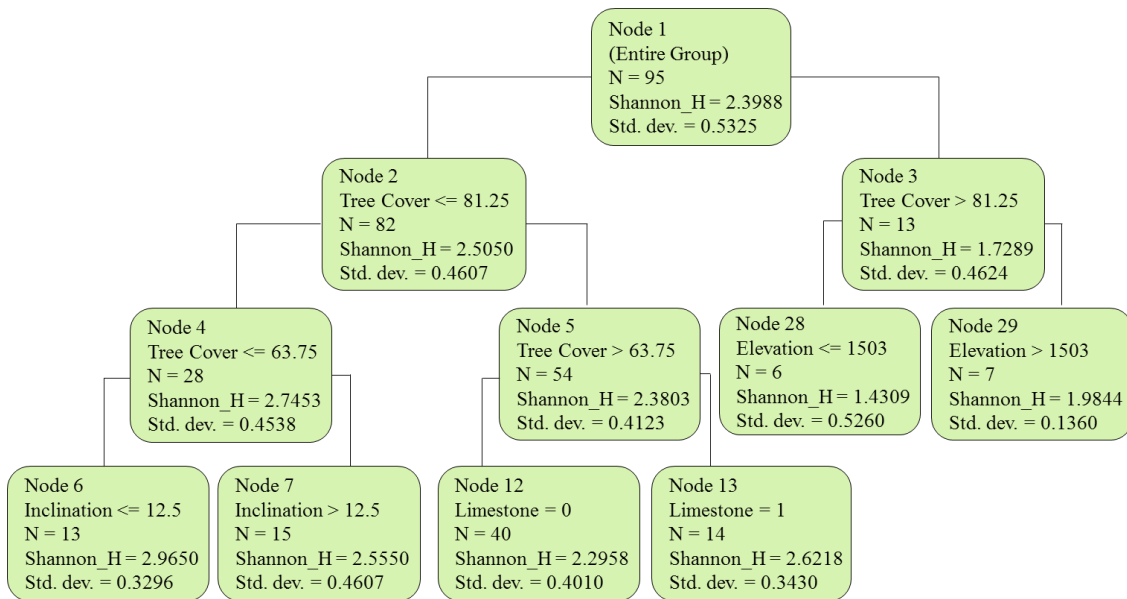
Node 1
(Entire Group)
N = 95
Shannon_H = 2.3988
Std. dev. = 0.5325

Node 2
Tree Cover <= 81.25
N = 82
Shannon_H = 2.5050
Std. dev. = 0.4607

Node 3
Tree Cover > 81.25
N = 13
Shannon_H = 1.7289
Std. dev. = 0.4624

Node 4
Tree Cover <= 63.75
N = 28
Shannon_H = 2.7453
Std. dev. = 0.4538

Node 5
Tree Cover > 63.75
N = 54
Shannon_H = 2.3803
Std. dev. = 0.4123

Node 28
Elevation <= 1503
N = 6
Shannon_H = 1.4309
Std. dev. = 0.5260

Node 29
Elevation > 1503
N = 7
Shannon_H = 1.9844
Std. dev. = 0.1360

Node 6
Inclination <= 12.5
N = 13
Shannon_H = 2.9650
Std. dev. = 0.3296

Node 7
Inclination > 12.5
N = 15
Shannon_H = 2.5550
Std. dev. = 0.4607

Node 12
Limestone = 0
N = 40
Shannon_H = 2.2958
Std. dev. = 0.4010

Node 13
Limestone = 1
N = 14
Shannon_H = 2.6218
Std. dev. = 0.3430